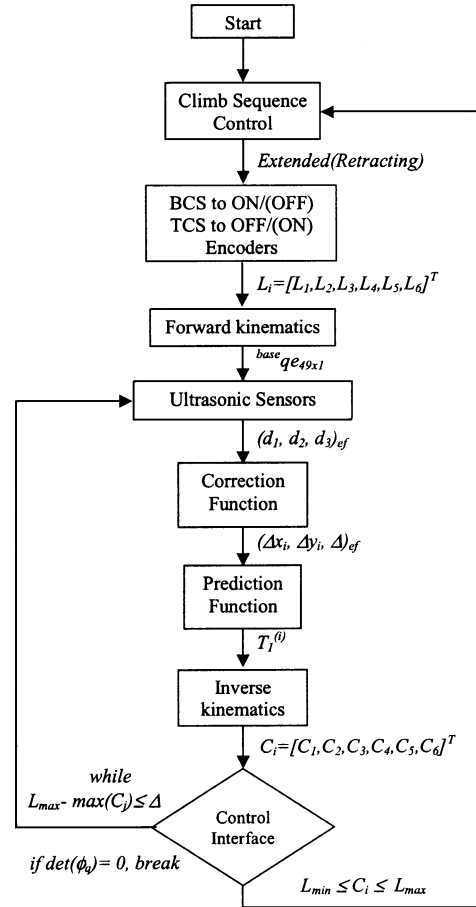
Start

Climb Sequence Control

Extended(Retracting)

BCS to ON/(OFF)
TCS to OFF/(ON)
Encoders

$L_i=[L_1,L_2,L_3,L_4,L_5,L_6]^T$

Forward kinematics

${}^{base}qe_{49x1}$

Ultrasonic Sensors

$(d_1, d_2, d_3)_{ef}$

Correction Function

$(\Delta x_i, \Delta y_i, \Delta)_{ef}$

Prediction Function

$T_1^{(i)}$

Inverse kinematics

$C_i=[C_1,C_2,C_3,C_4,C_5,C_6]^T$

while
$L_{max}$- $max(C_j) \leq \Delta$

Control Interface

if $det(\phi_q)=0$, break

$L_{min} \leq C_i \leq L_{max}$